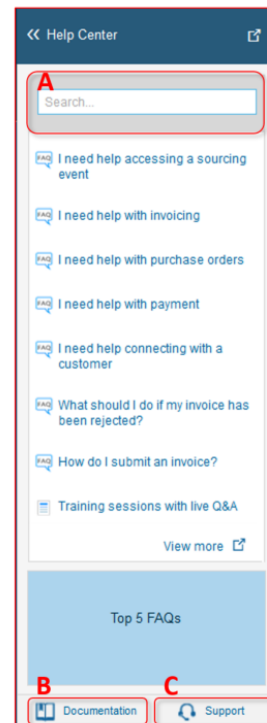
« Help Center

A

Search...

FAQ I need help accessing a sourcing event

FAQ I need help with invoicing

FAQ I need help with purchase orders

FAQ I need help with payment

FAQ I need help connecting with a customer

FAQ What should I do if my invoice has been rejected?

FAQ How do I submit an invoice?

Training sessions with live Q&A

View more

Top 5 FAQs

B

Documentation

C

Support